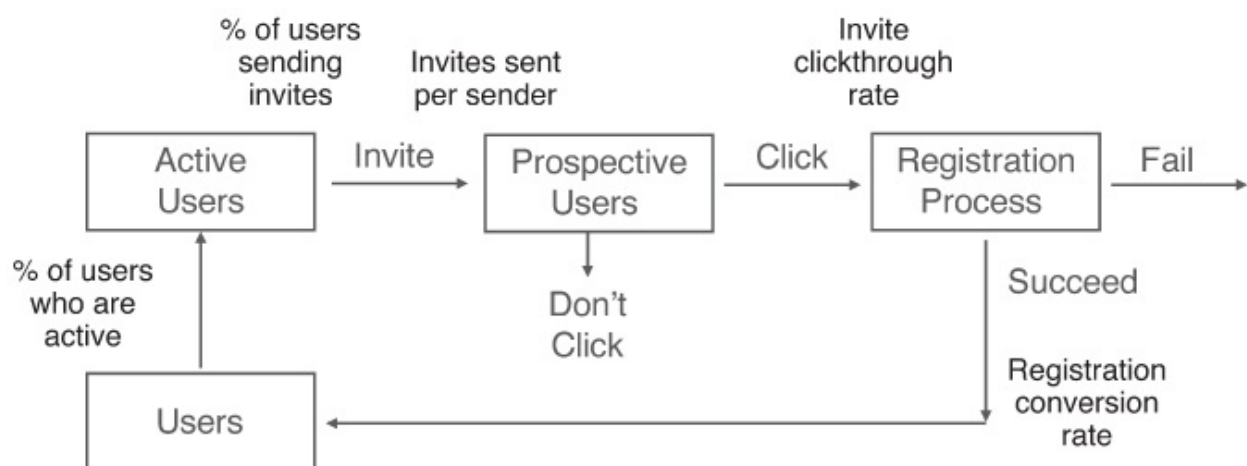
% of users sending invites

Invites sent per sender

Invite clickthrough rate

Active Users

Invite

Prospective Users

Click

Registration Process

Fail

% of users who are active

Don't Click

Succeed

Registration conversion rate

Users